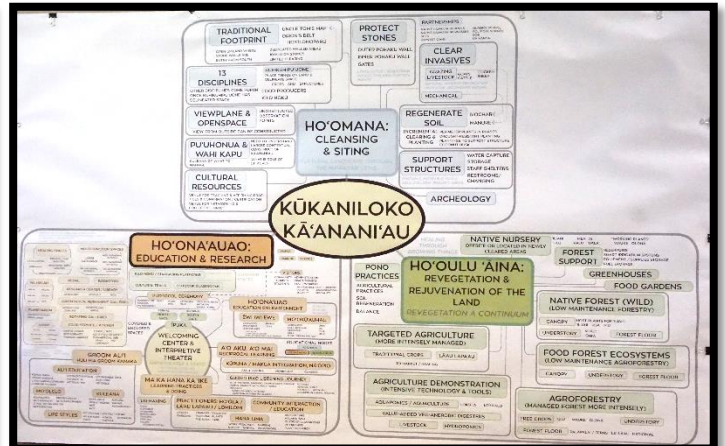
TRADITIONAL FOOTPRINT

PROTECT STONES

PARTNERSHIPS

CLEAR INVASIVES

13 DISCIPLINES

VIEWPLANE & OPENSPACE

HO'OMANA: CLEANSING & SITING

REGENERATE SOIL

PU'UHONUA & WAHI KAPU

SUPPORT STRUCTURES

CULTURAL RESOURCES

ARCHEOLOGY

MECHANICAL

KŪKANILOKO KĀ'ANANI'AU

HO'ONA'AUAO: EDUCATION & RESEARCH

NATIVE NURSERY

FOREST SUPPORT

PONO PRACTICES

HO'OULU 'AINA: REVEGETATION & REJUVENATION OF THE LAND

REVEGETATION A CONTINUUM

GREENHOUSES

FOOD GARDENS

NATIVE FOREST (WILD) (LOW MAINTENANCE FORESTRY)

UNDERSTORY

FOREST FLOOR

TARGETED AGRICULTURE (MORE INTENSELY MANAGED)

TRADITIONAL CROPS

FOOD FOREST ECOSYSTEMS (LOW MAINTENANCE AGROFORESTRY)

CANOPY

UNDERSTORY

FOREST FLOOR

AGRICULTURE DEMONSTRATION (INTENSIVE TECHNOLOGY & TOOLS)

AQUAPONICS

VALUE ADDED

LIVESTOCK

HYDROPONICS

AGROFORESTRY (MANAGED FOREST MORE INTENSELY)

FOREST FLOOR

UNDERSTORY

WELCOMING CENTER & INTERPRETIVE THEATER

HO'ONA'AUAO

AO AKU AO MAI

MA KA HANA KA IKE

PRACTITIONERS

COMMUNITY INTERACTION / EDUCATION

LIFE STYLES

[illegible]